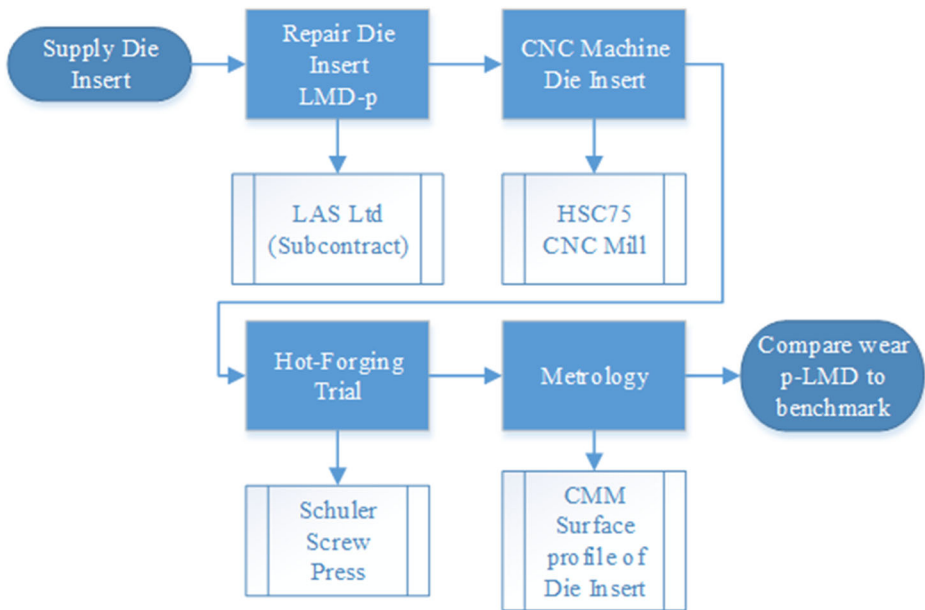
Supply Die Insert

Repair Die Insert LMD-p

CNC Machine Die Insert

LAS Ltd (Subcontract)

HSC75 CNC Mill

Hot-Forging Trial

Metrology

Compare wear p-LMD to benchmark

Schuler Screw Press

CMM Surface profile of Die Insert